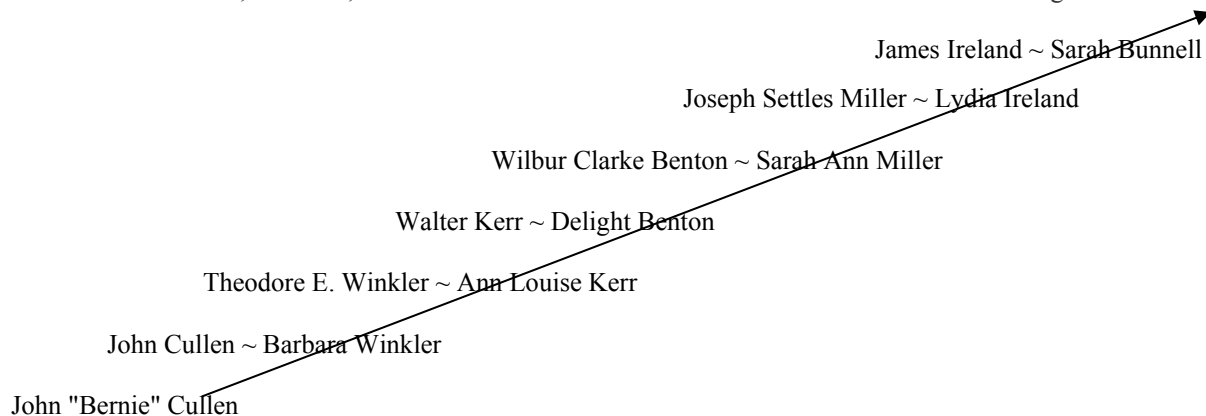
James Ireland ~ Sarah Bunnell

Joseph Settles Miller ~ Lydia Ireland

Wilbur Clarke Benton ~ Sarah Ann Miller

Walter Kerr ~ Delight Benton

Theodore E. Winkler ~ Ann Louise Kerr

John Cullen ~ Barbara Winkler

John "Bernie" Cullen